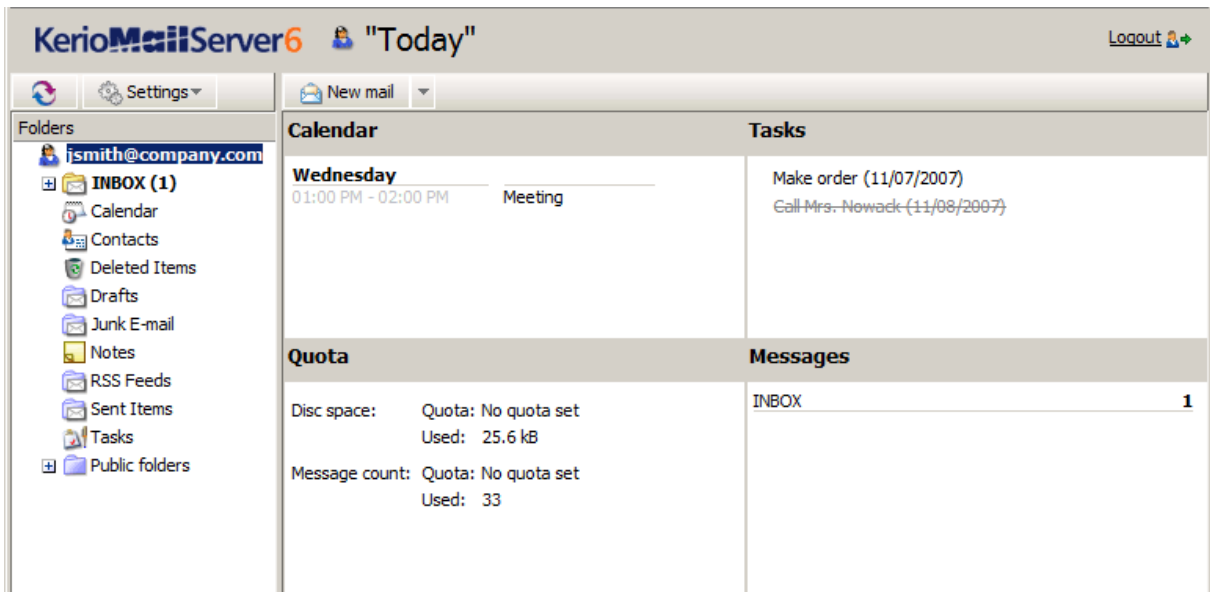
KerioMailServer6 "Today"

Logout

Settings

New mail

Folders

jsmith@company.com

INBOX (1)

Calendar

Contacts

Deleted Items

Drafts

Junk E-mail

Notes

RSS Feeds

Sent Items

Tasks

Public folders

Calendar

Wednesday

01:00 PM - 02:00 PM Meeting

Tasks

Make order (11/07/2007)

Call Mrs. Nowack (11/08/2007)

Quota

Disc space: Quota: No quota set

Used: 25.6 kB

Message count: Quota: No quota set

Used: 33

Messages

| INBOX | 1 |
|---|---|